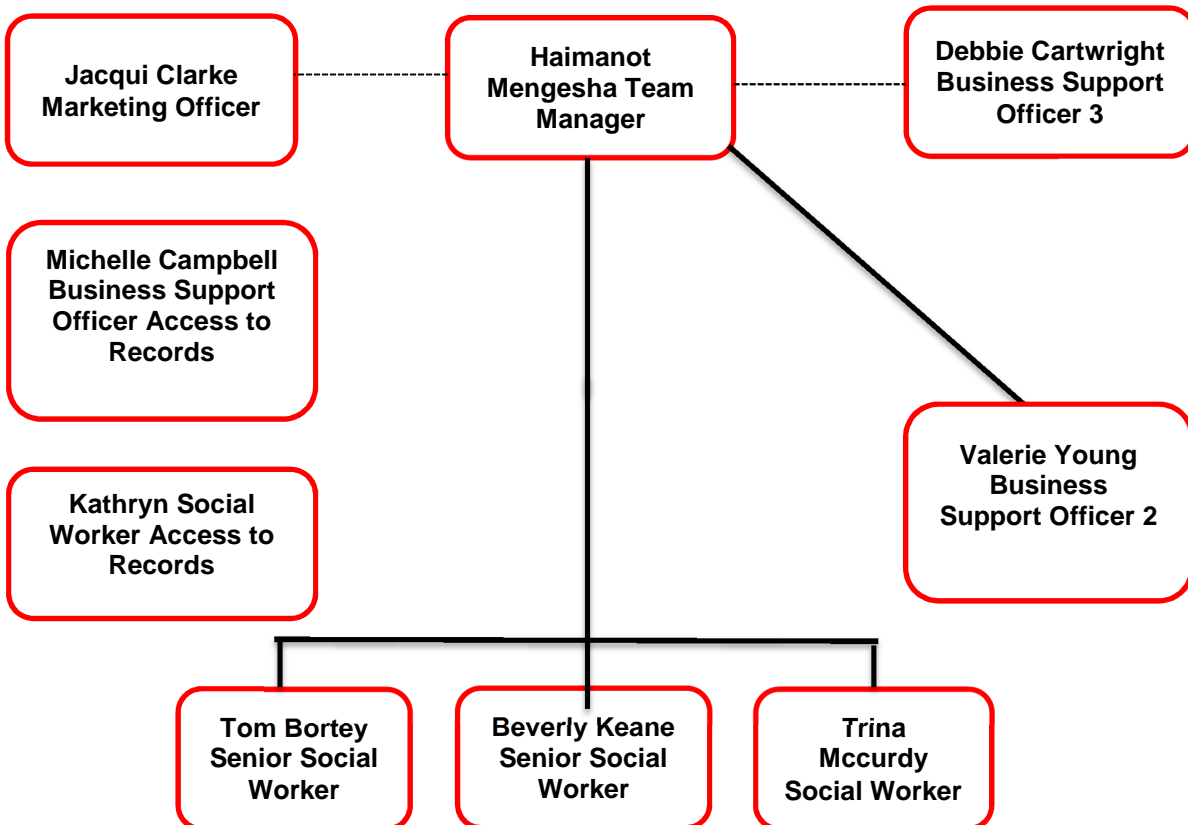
Jacqui Clarke Marketing Officer

Haimanot Mengesha Team Manager

Debbie Cartwright Business Support Officer 3

Michelle Campbell Business Support Officer Access to Records

Valerie Young Business Support Officer 2

Kathryn Social Worker Access to Records

Tom Bortey Senior Social Worker

Beverly Keane Senior Social Worker

Trina Mccurdy Social Worker